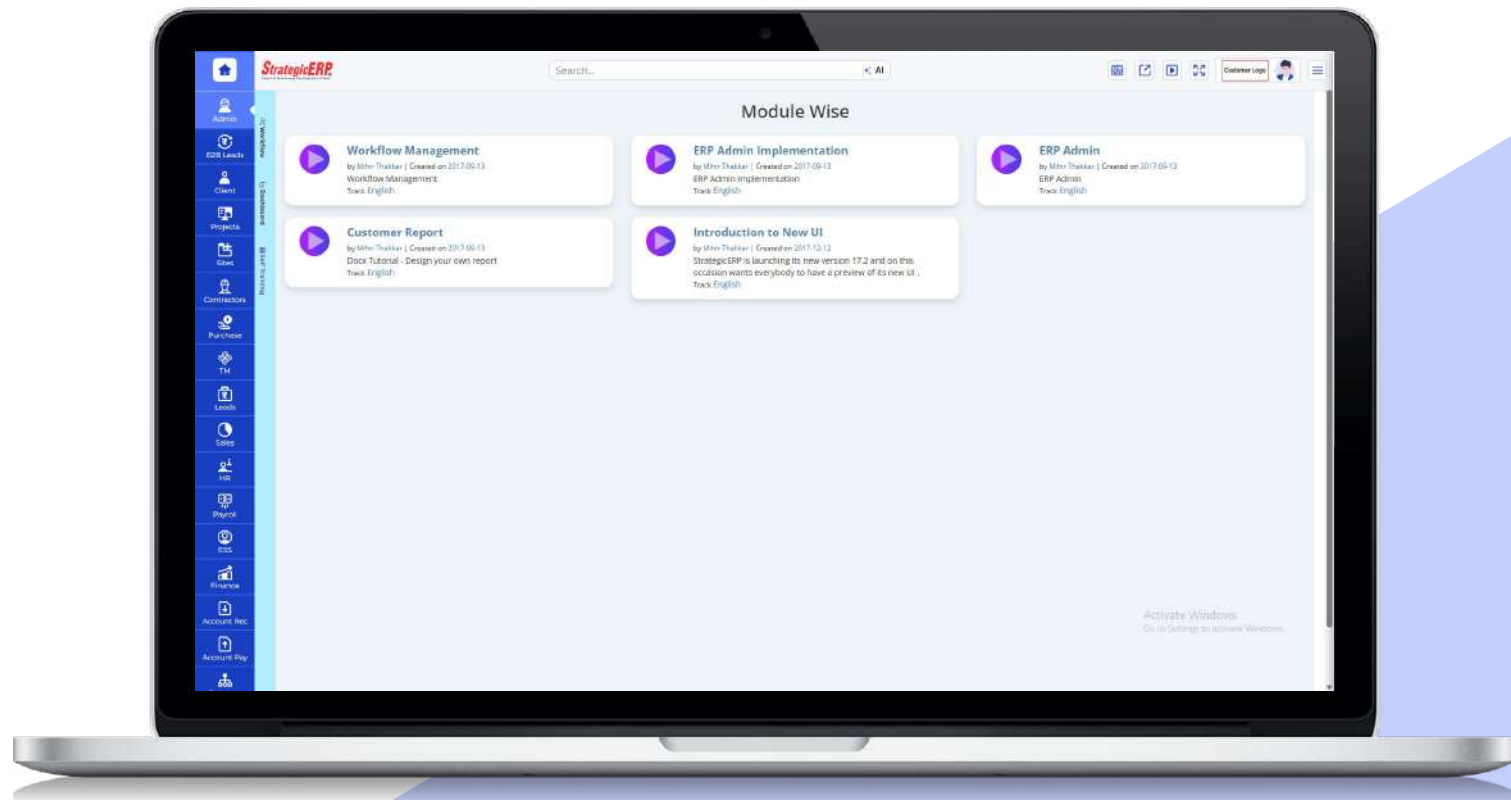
StrategicERP

Search...

AI

Customer Logo

Admin
B2B Leads
Client
Projects
Sites
Contractors
Purchase
TM
Leads
Sales
HR
Payroll
ESS
Finance
Account Rec
Account Pay

Workflow
Dashboard
Staff Tracking

Module Wise

Workflow Management
by Mihir Thakkar | Created on 2017-09-13
Workflow Management
Track English

ERP Admin Implementation
by Mihir Thakkar | Created on 2017-09-13
ERP Admin Implementation
Track English

ERP Admin
by Mihir Thakkar | Created on 2017-09-13
ERP Admin
Track English

Customer Report
by Mihir Thakkar | Created on 2017-09-13
Docx Tutorial - Design your own report
Track English

Introduction to New UI
by Mihir Thakkar | Created on 2017-12-12
StrategicERP is launching its new version 17.2 and on this occasion wants everybody to have a preview of its new UI .
Track English

Activate Windows
Go to Settings to activate Windows.